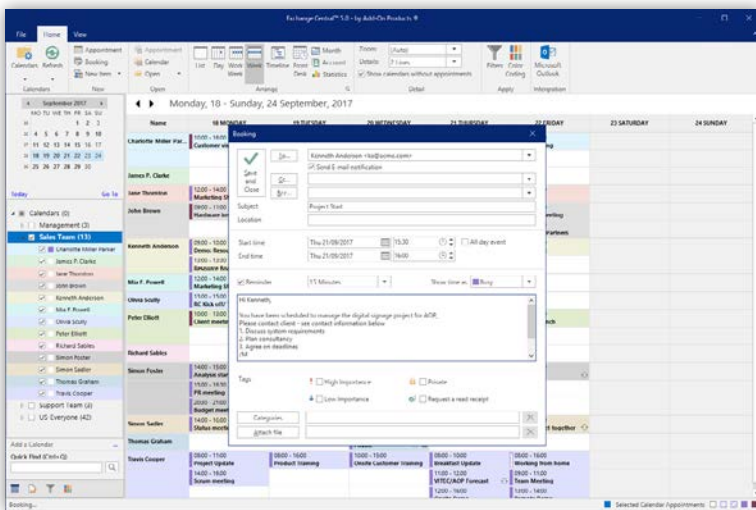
Exchange Central™ 5.0 - by Add-On Products ®

File Home View

Calendars Refresh Appointment Booking New Item Appointment Calendar Open List Day Work Week Week Timeline Timeline Desk Month Account Statistics Zoom: (Auto) Details: 7 Lines Show calendars without appointments Filters Color Coding Microsoft Outlook

Calendars New Open Arrange Detail Apply Integration

September 2017
MO TU WE TH FR SA SU
1 2 3
4 5 6 7 8 9 10
11 12 13 14 15 16 17
18 19 20 21 22 23 24
25 26 27 28 29 30

Today Go To

Calendars (0)
Management (3)
Sales Team (13)
Charlotte Miller Parker
James P. Clarke
Jane Thornton
John Brown
Kenneth Anderson
Mia F. Powell
Olivia Scully
Peter Elliott
Richard Sables
Simon Foster
Simon Sadler
Thomas Graham
Travis Cooper
Support Team (4)
US Everyone (42)

Add a Calendar
Quick Find (Ctrl+Q)

Monday, 18 - Sunday, 24 September, 2017

Name | 18 MONDAY | 19 TUESDAY | 20 WEDNESDAY | 21 THURSDAY | 22 FRIDAY | 23 SATURDAY | 24 SUNDAY

Charlotte Miller Par... 10:00 - 16:00 Customer vis...
James P. Clarke
Jane Thornton 12:00 - 14:00 Marketing St...
John Brown 09:00 - 11:00 Hardware in...
Kenneth Anderson 09:00 - 10:00 Demo: Resour... 12:00 - 13:00 Resource Bo...
Mia F. Powell 12:00 - 14:00 Marketing St...
Olivia Scully 13:00 - 15:00 BC Kick off
Peter Elliott 10:00 - 11:00 Client meeting
Richard Sables
Simon Foster 14:00 - 15:00 Analyse sta... 15:00 - 16:30 PR meeting 17:00 - 18:00 Budget meet...
Simon Sadler 14:00 - 16:00 Status meetin...
Thomas Graham
Travis Cooper 08:00 - 11:00 Project Update 12:00 - 14:00 Scrum meeting | 08:00 - 11:00 Product training | 10:00 - 12:00 Onsite Customer training | 08:00 - 10:00 Breakfast Update 11:00 - 12:00 VITEC/AOP Forecast 14:00 - 16:00 Marketing Strategy | 08:00 - 16:00 Working from home 11:00 - 12:00 Team Meeting 12:00 - 14:00

Booking

Save and Close
To... Kenneth Anderson <ka@acme.com>
Send E-mail notification
Cc...
Bcc...
Subject Project Start
Location
Start time Thu 21/09/2017 15:30 All day event
End time Thu 21/09/2017 16:00
Reminder 15 Minutes Show time as Busy

Hi Kenneth,

You have been scheduled to manage the digital signage project for AOP.
Please contact client - see contact information below
1. Discuss system requirements
2. Plan consultancy
3. Agree on deadlines
/M

Tags
High Importance
Private
Low Importance
Request a read receipt
Categories...
Attach file

Booking...

Selected Calendar Appointments